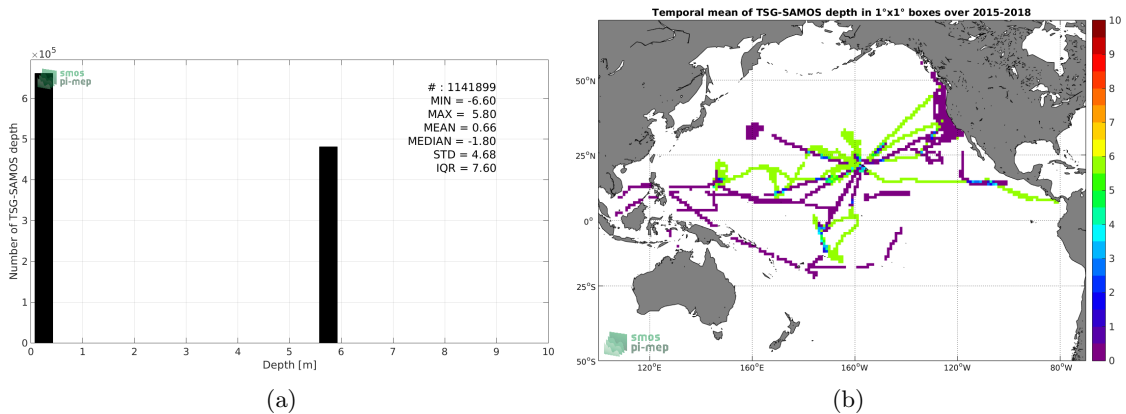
$\times 10^5$

smos
pi-mep

# : 1141899
MIN = -6.60
MAX = 5.80
MEAN = 0.66
MEDIAN = -1.80
STD = 4.68
IQR = 7.60

Number of TSG-SAMOS depth

6
5
4
3
2
1
0

0 1 2 3 4 5 6 7 8 9 10

Depth [m]

(a)

Temporal mean of TSG-SAMOS depth in 1°x1° boxes over 2015-2018

50°N
25°N
0°
25°S
50°S

120°E 160°E 160°W 120°W 80°W

smos
pi-mep

10
9
8
7
6
5
4
3
2
1
0

(b)